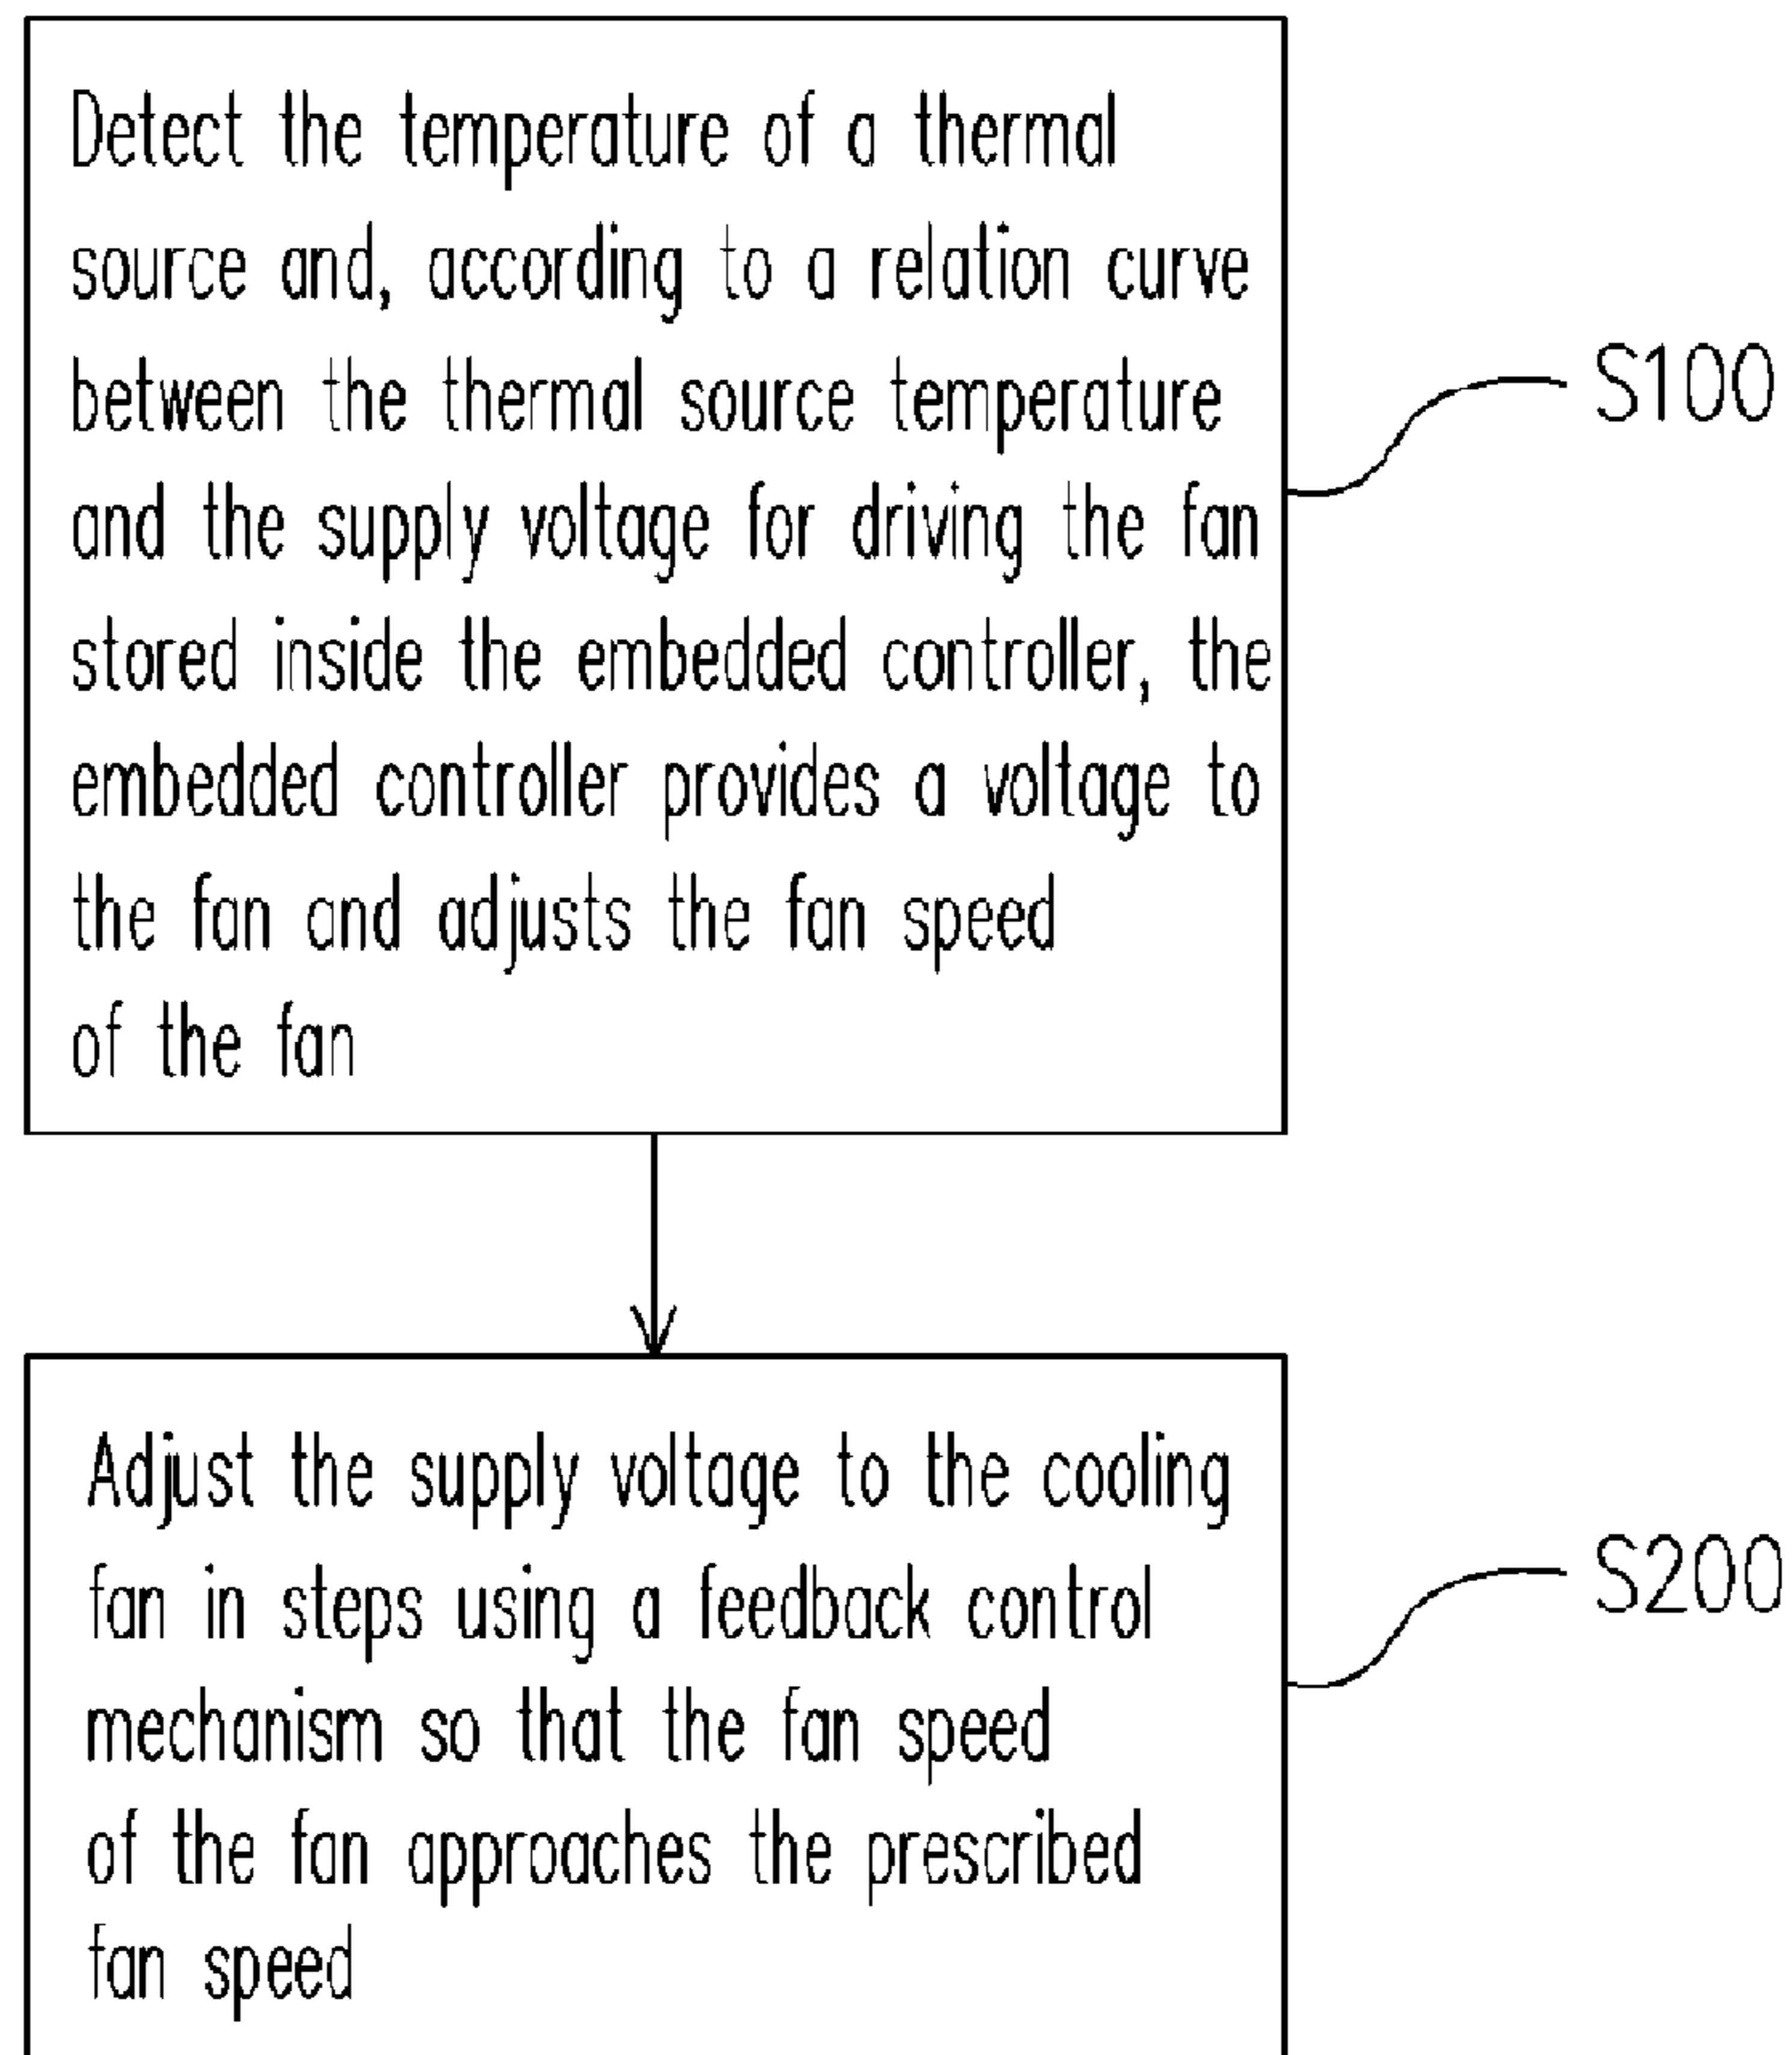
Detect the temperature of a thermal source and, according to a relation curve between the thermal source temperature and the supply voltage for driving the fan stored inside the embedded controller, the embedded controller provides a voltage to the fan and adjusts the fan speed of the fan

S100

Adjust the supply voltage to the cooling fan in steps using a feedback control mechanism so that the fan speed of the fan approaches the prescribed fan speed

S200